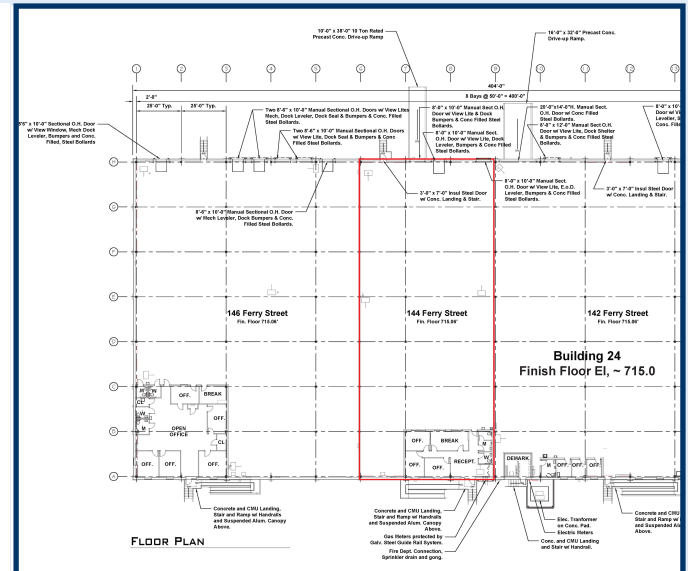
10'-0" x 38'-0" 10 Ton Rated Precast Conc. Drive-up Ramp

16'-0" x 32'-0" Precast Cons. Drive-up Ramp.

1 2 3 4 5 6 7 8 9 10 11 12

404'-0"

8 Bays @ 50'-0" = 400'-0"

2'-0"

25'-0" Typ.

25'-0" Typ.

8'6" x 10'-0" Sectional O.H. Door w/ View Window, Mech Dock Leveler, Bumpers and Conc. Filled, Steel Bollards

Two 8'-6" x 10'-0" Manual Sectional O.H. Doors w/ View Lites Mech, Dock Leveler, Dock Seal & Bumpers & Conc. Filled Steel Bollards.

Two 8'-6" x 10'-0" Manual Sectional O.H. Doors w/ View Lite, Dock Seal & Bumpers & Conc Filled Steel Bollards.

8'-0" x 10'-0" Manual Sect O.H. Door w/ View Lite & Dock Bumpers & Conc Filled Steel Bollards.

8'-0" x 10'-0" Manual Sect. O.H. Door w/ View Lite, Dock Leveler, Bumpers & Conc Filled Steel Bollards.

20'-0"x14'-0"H. Manual Sect. O.H. Door w/ Conc Filled Steel Bollards.

8'-6" x 12'-0" Manual Sect O.H. Door w/ View Lite, Dock Shelter & Bumpers & Conc Filled Steel Bollards.

8'-0" x 10'-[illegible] Door w/ Vie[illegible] Leveler, B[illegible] Conc. Fille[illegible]

3'-0" x 7'-0" Insul Steel Door w/ Conc. Landing & Stair.

8'-0" x 10'-0" Manual Sect. O.H. Door w/ View Lite, E.o.D. Leveler, Bumpers & Conc Filled Steel Bollards.

3'-0" x 7'-0" Insul Steel Door w/ Conc. Landing & Stair.

8'-6" x 10'-0" Manual Sectional O.H. Door w/ Mech Leveler, Dock Seal & Bumpers & Conc. Filled Steel Bollards.

146 Ferry Street
Fin. Floor 715.00'

144 Ferry Street
Fin. Floor 715.00'

142 Ferry Street
Fin. Floor 715.00'

Building 24
Finish Floor El, ~ 715.0

M W CL OFF. BREAK OFF. W M OPEN OFFICE CL OFF. OFF. OFF.

OFF. BREAK M W OFF. OFF. RECEPT.

DEMARK M OFF. OFF. OFF.

A B C D E F G

Concrete and CMU Landing, Stair and Ramp w/ Handrails and Suspended Alum. Canopy Above.

Concrete and CMU Landing, Stair and Ramp w/ Handrails and Suspended Alum. Canopy Above.

Gas Meters protected by Galv. Steel Guide Rail System.

Fire Dept. Connection, Sprinkler drain and gong.

Elec. Transformer on Conc. Pad.

Electric Meters

Conc. and CMU Landing and Stair w/ Handrail.

Concrete and CMU Stair and Ramp w/ and Suspended Alu Above.

FLOOR PLAN